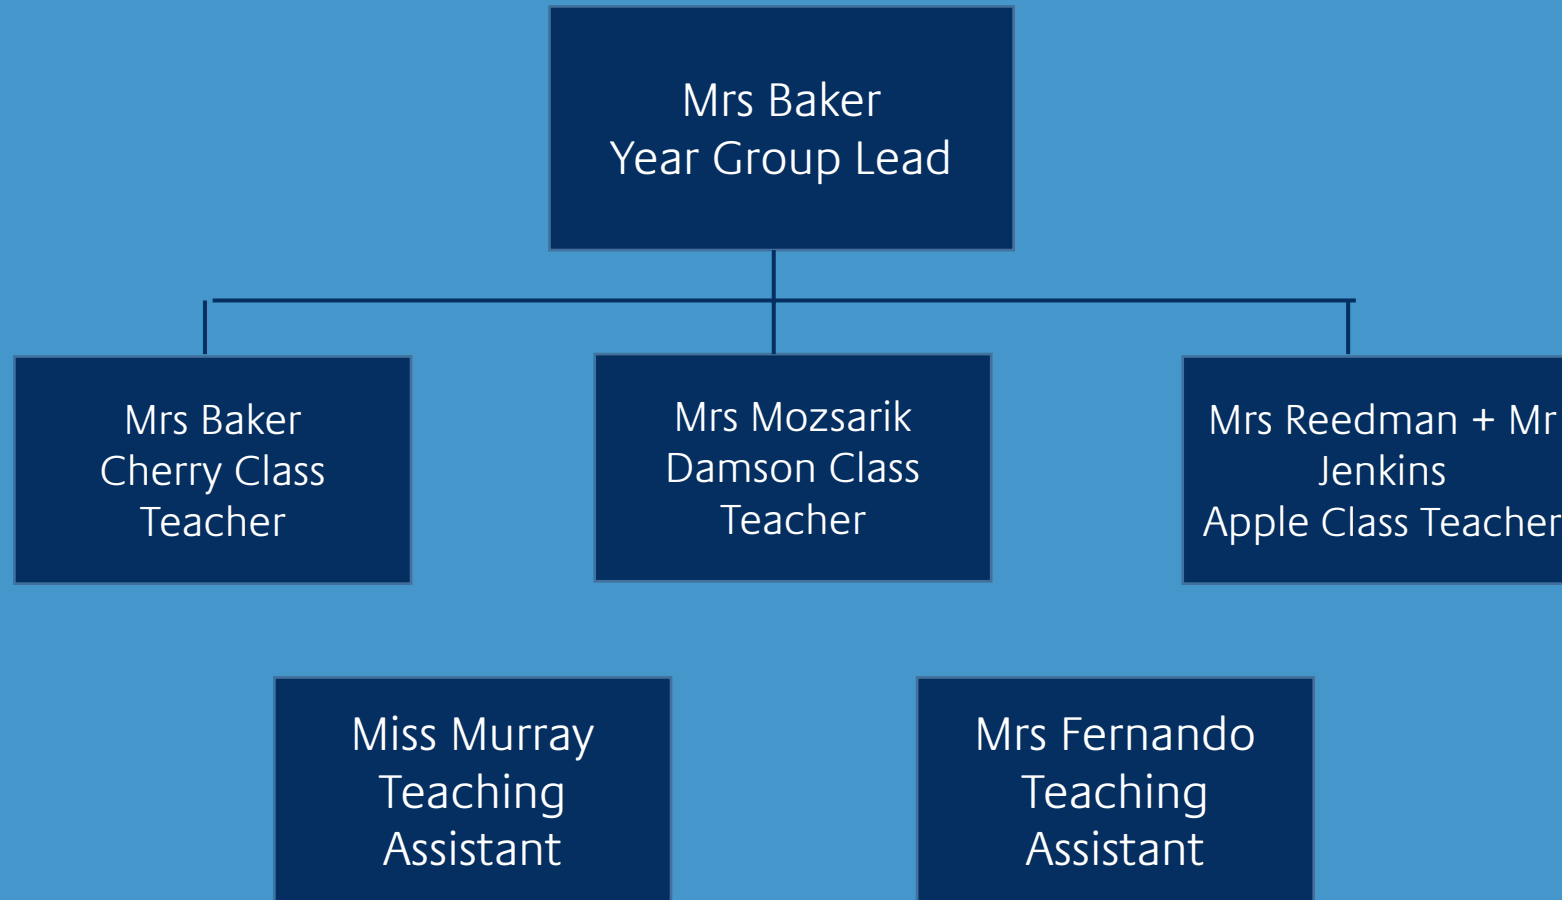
Mrs Baker
Year Group Lead

Mrs Baker
Cherry Class
Teacher

Mrs Mozsarik
Damson Class
Teacher

Mrs Reedman + Mr
Jenkins
Apple Class Teacher

Miss Murray
Teaching
Assistant

Mrs Fernando
Teaching
Assistant